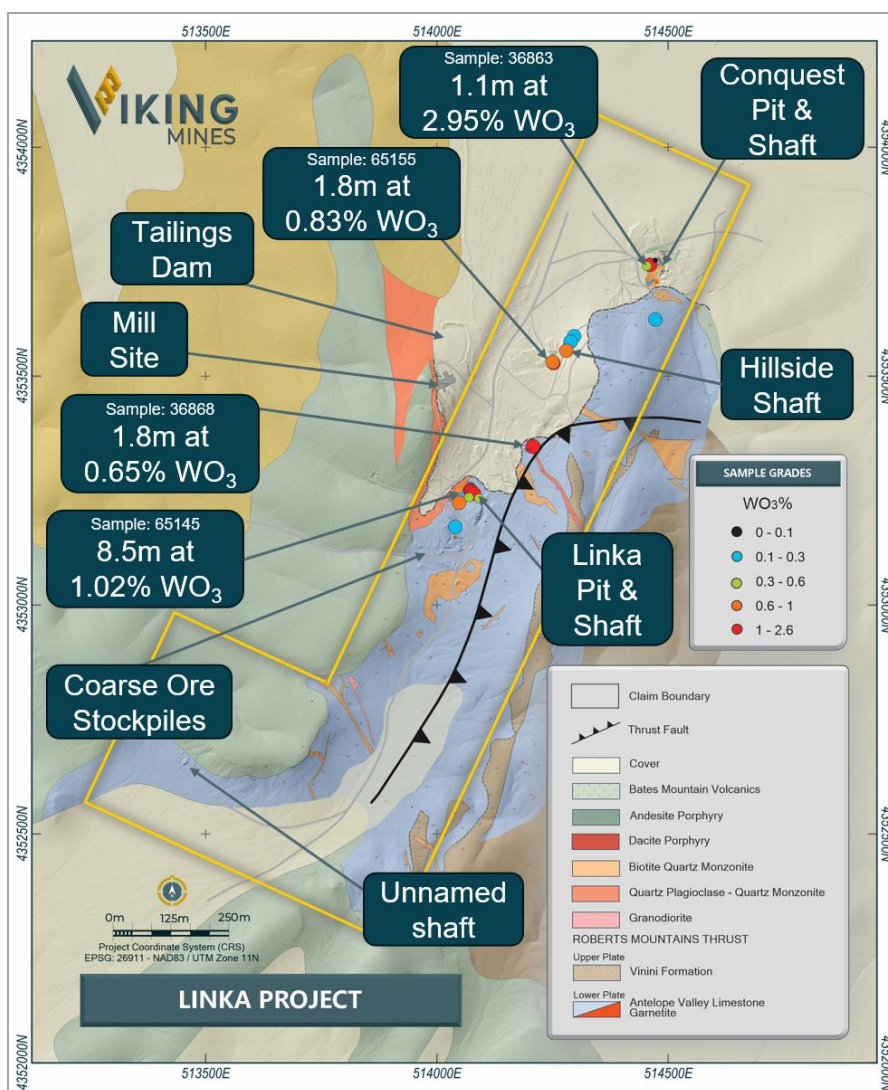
513500E
514000E
514500E

VIKING MINES

4354000N
4353500N
4353000N
4352500N
4352000N

Sample: 36863
1.1m at
2.95% $WO_3$

Conquest Pit & Shaft

Sample: 65155
1.8m at
0.83% $WO_3$

Tailings Dam

Mill Site

Hillside Shaft

Sample: 36868
1.8m at
0.65% $WO_3$

Sample: 65145
8.5m at
1.02% $WO_3$

Linka Pit & Shaft

Coarse Ore Stockpiles

Unnamed shaft

SAMPLE GRADES
$WO_3$%
0 - 0.1
0.1 - 0.3
0.3 - 0.6
0.6 - 1
1 - 2.6

Claim Boundary
Thrust Fault
Cover
Bates Mountain Volcanics
Andesite Porphyry
Dacite Porphyry
Biotite Quartz Monzonite
Quartz Plagioclase - Quartz Monzonite
Granodiorite
ROBERTS MOUNTAINS THRUST
Upper Plate
Vinini Formation
Lower Plate
Antelope Valley Limestone
Garnetite

0m 125m 250m
Project Coordinate System (CRS)
EPSG: 26911 - NAD83 / UTM Zone 11N

LINKA PROJECT

513500E
514000E
514500E